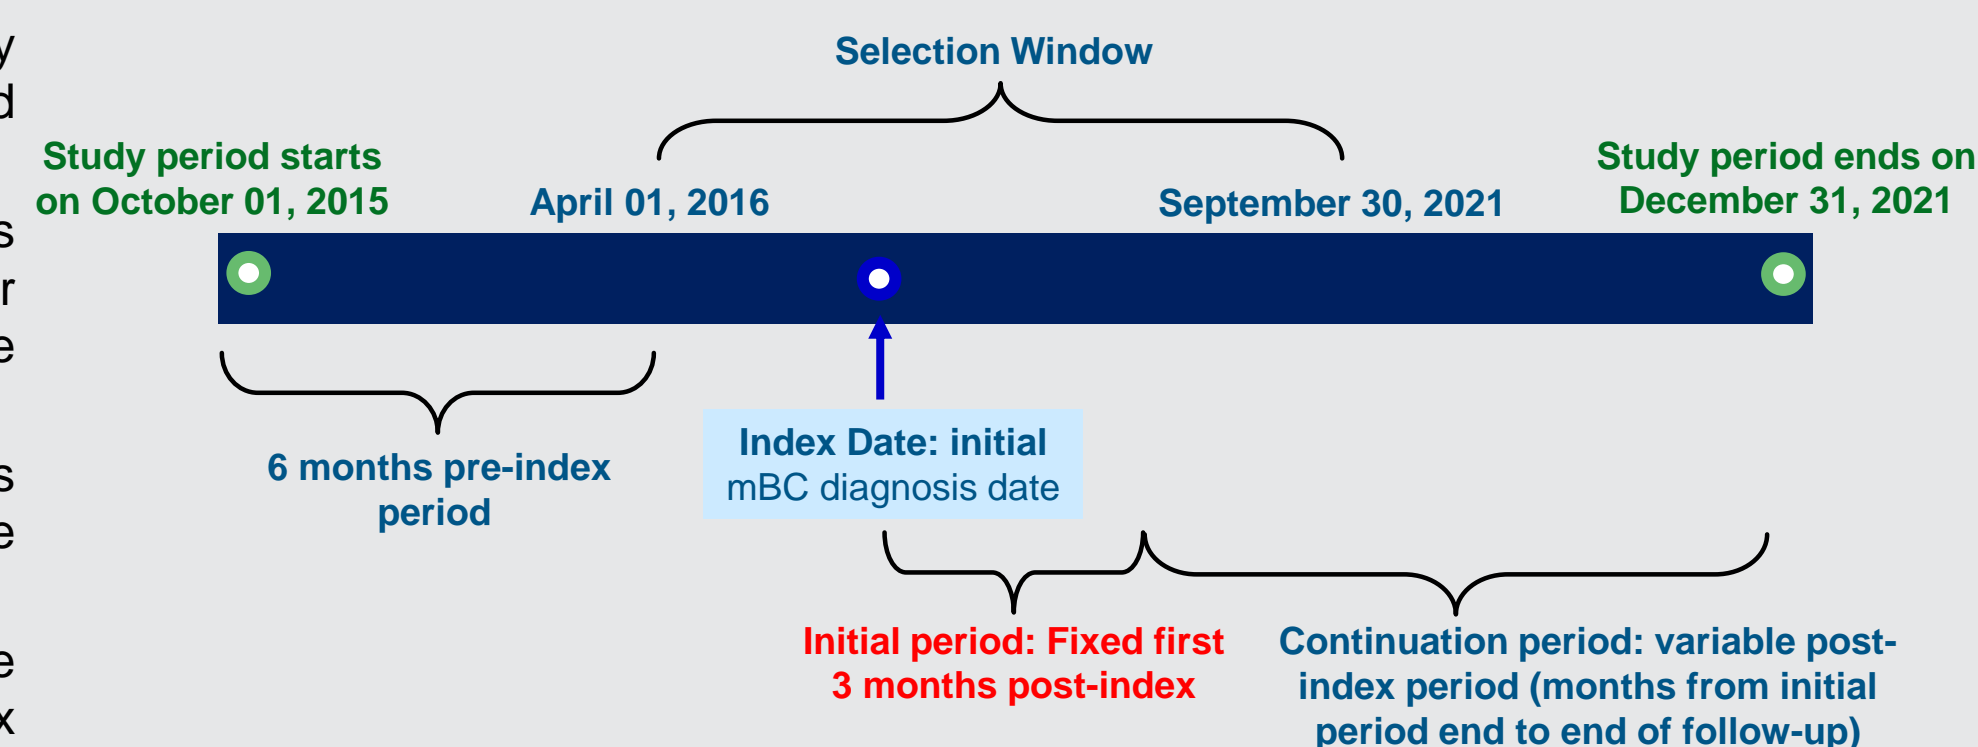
Selection Window

Study period starts on October 01, 2015

April 01, 2016

September 30, 2021

Study period ends on December 31, 2021

6 months pre-index period

Index Date: initial mBC diagnosis date

Initial period: Fixed first 3 months post-index

Continuation period: variable post-index period (months from initial period end to end of follow-up)